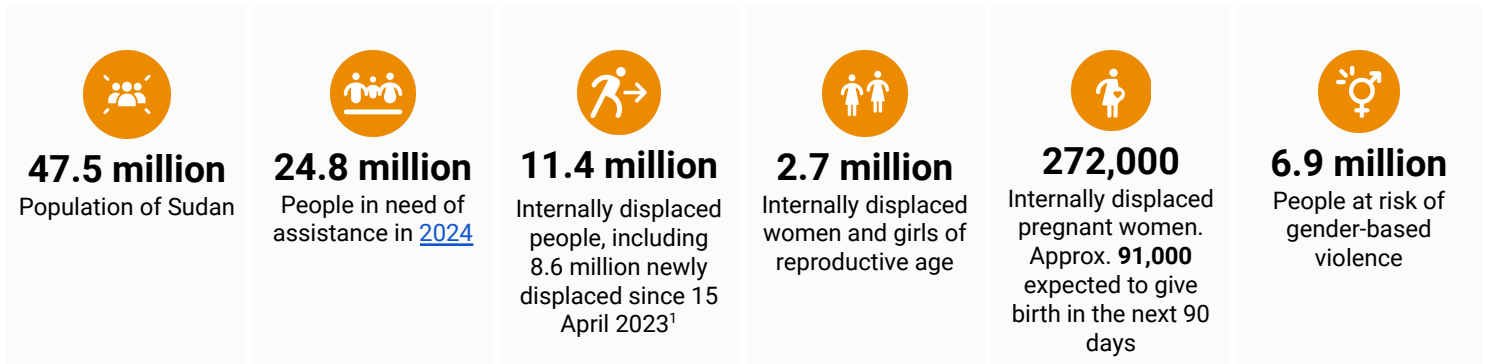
47.5 million
Population of Sudan

24.8 million
People in need of assistance in 2024

11.4 million
Internally displaced people, including 8.6 million newly displaced since 15 April 2023$^1$

2.7 million
Internally displaced women and girls of reproductive age

272,000
Internally displaced pregnant women. Approx. 91,000 expected to give birth in the next 90 days

6.9 million
People at risk of gender-based violence